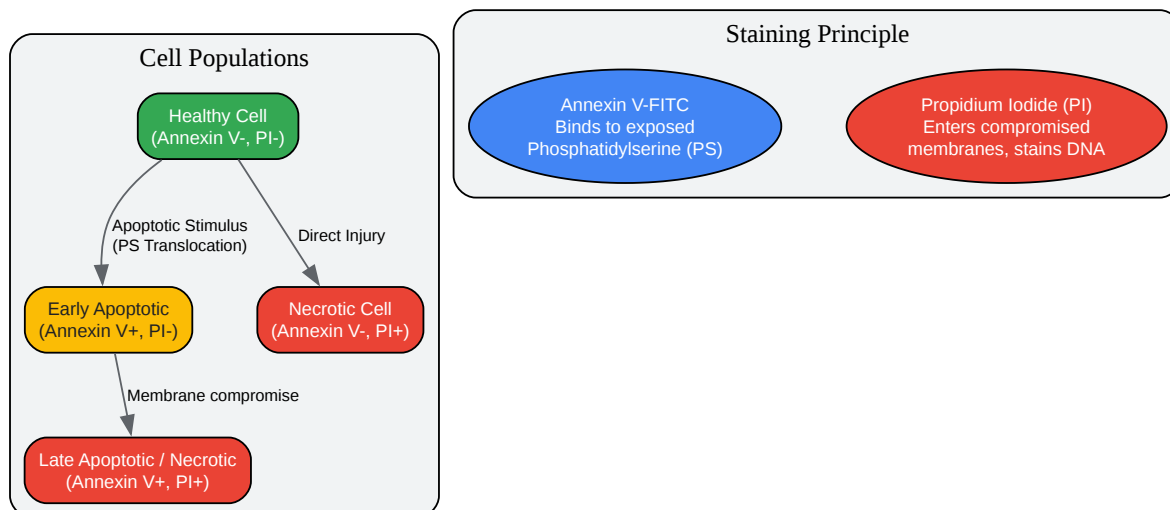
Cell Populations

Healthy Cell
(Annexin V-, PI-)

Apoptotic Stimulus
(PS Translocation)

Direct Injury

Early Apoptotic
(Annexin V+, PI-)

Necrotic Cell
(Annexin V-, PI+)

Membrane compromise

Late Apoptotic / Necrotic
(Annexin V+, PI+)

Staining Principle

Annexin V-FITC
Binds to exposed
Phosphatidylserine (PS)

Propidium Iodide (PI)
Enters compromised
membranes, stains DNA